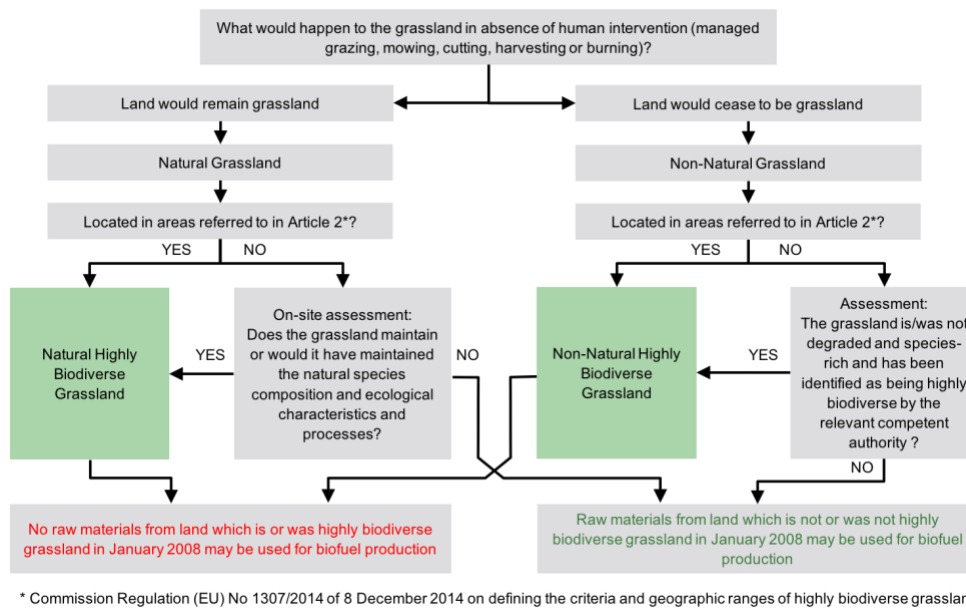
What would happen to the grassland in absence of human intervention (managed grazing, mowing, cutting, harvesting or burning)?

Land would remain grassland

Land would cease to be grassland

Natural Grassland

Non-Natural Grassland

Located in areas referred to in Article 2*?

Located in areas referred to in Article 2*?

YES

NO

YES

NO

Natural Highly Biodiverse Grassland

YES

On-site assessment: Does the grassland maintain or would it have maintained the natural species composition and ecological characteristics and processes?

NO

Non-Natural Highly Biodiverse Grassland

YES

Assessment: The grassland is/was not degraded and species-rich and has been identified as being highly biodiverse by the relevant competent authority ?

NO

No raw materials from land which is or was highly biodiverse grassland in January 2008 may be used for biofuel production

Raw materials from land which is not or was not highly biodiverse grassland in January 2008 may be used for biofuel production

* Commission Regulation (EU) No 1307/2014 of 8 December 2014 on defining the criteria and geographic ranges of highly biodiverse grasslar